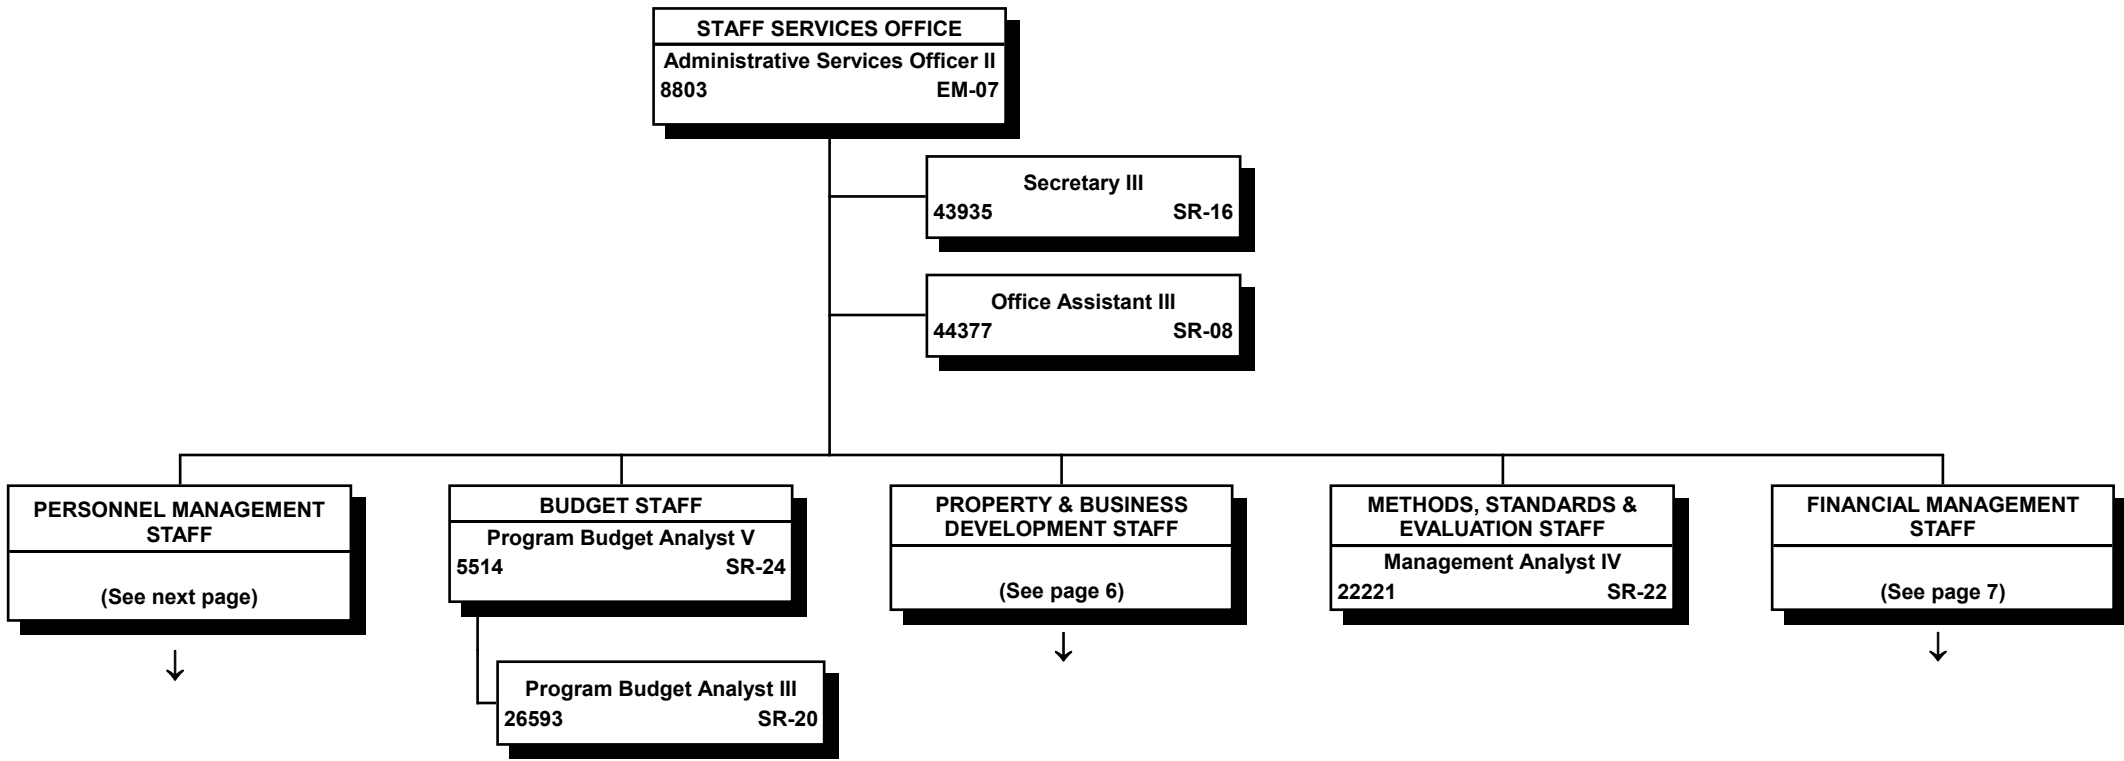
STAFF SERVICES OFFICE
Administrative Services Officer II
8803 EM-07

Secretary III
43935 SR-16

Office Assistant III
44377 SR-08

PERSONNEL MANAGEMENT STAFF
(See next page)

BUDGET STAFF
Program Budget Analyst V
5514 SR-24

Program Budget Analyst III
26593 SR-20

PROPERTY & BUSINESS DEVELOPMENT STAFF
(See page 6)

METHODS, STANDARDS & EVALUATION STAFF
Management Analyst IV
22221 SR-22

FINANCIAL MANAGEMENT STAFF
(See page 7)